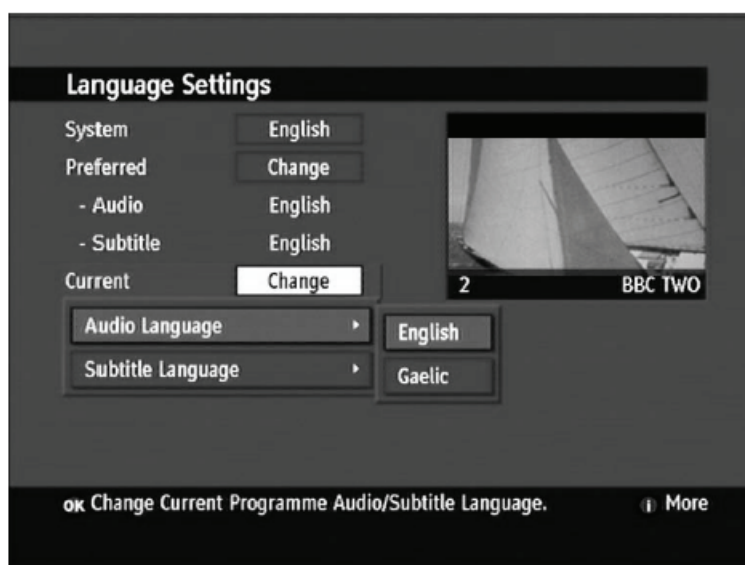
Language Settings

System English
Preferred Change
- Audio English
- Subtitle English
Current Change

2 BBC TWO

Audio Language ▸ English
Subtitle Language ▸ Gaelic

OK Change Current Programme Audio/Subtitle Language.

i More